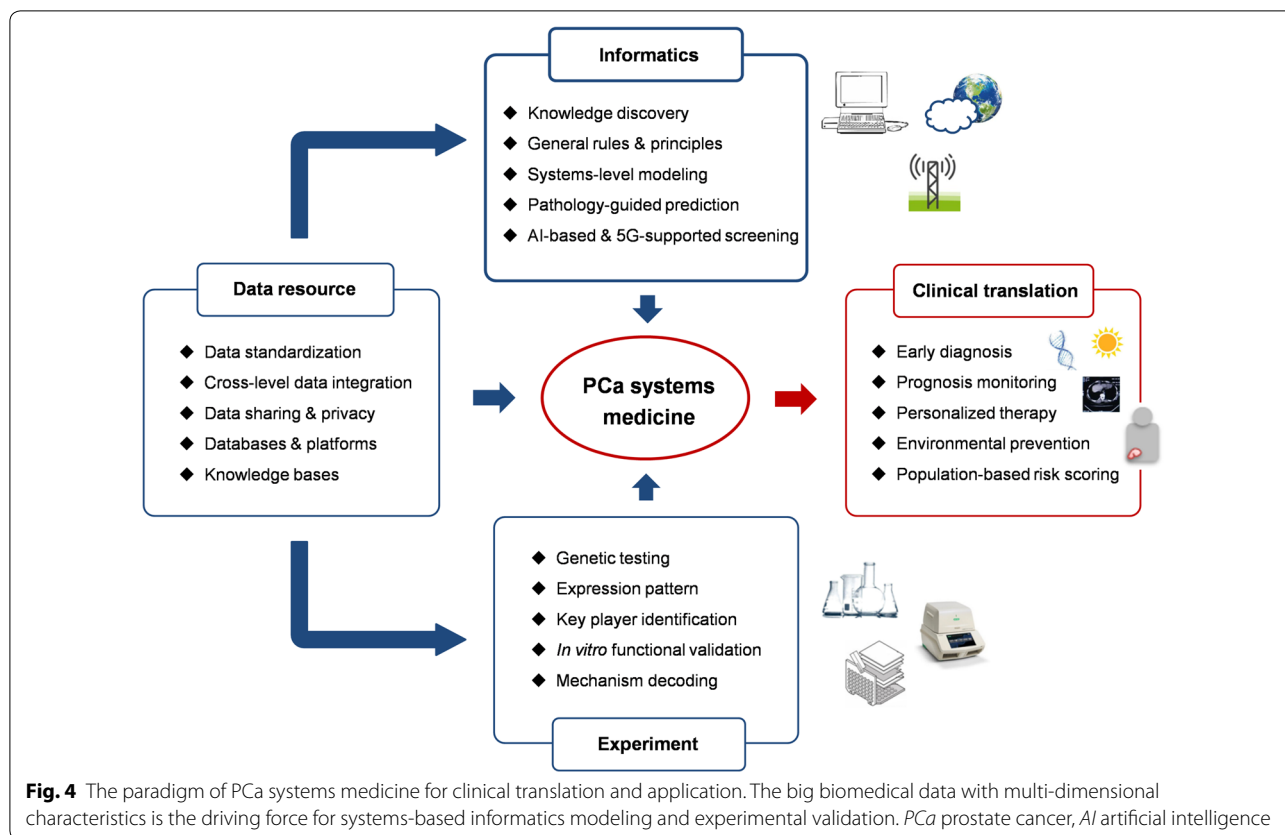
Informatics

◆ Knowledge discovery
◆ General rules & principles
◆ Systems-level modeling
◆ Pathology-guided prediction
◆ AI-based & 5G-supported screening

Data resource

◆ Data standardization
◆ Cross-level data integration
◆ Data sharing & privacy
◆ Databases & platforms
◆ Knowledge bases

PCa systems medicine

Clinical translation

◆ Early diagnosis
◆ Prognosis monitoring
◆ Personalized therapy
◆ Environmental prevention
◆ Population-based risk scoring

◆ Genetic testing
◆ Expression pattern
◆ Key player identification
◆ *In vitro* functional validation
◆ Mechanism decoding

Experiment

**Fig. 4** The paradigm of PCa systems medicine for clinical translation and application. The big biomedical data with multi-dimensional characteristics is the driving force for systems-based informatics modeling and experimental validation. *PCa* prostate cancer, *AI* artificial intelligence